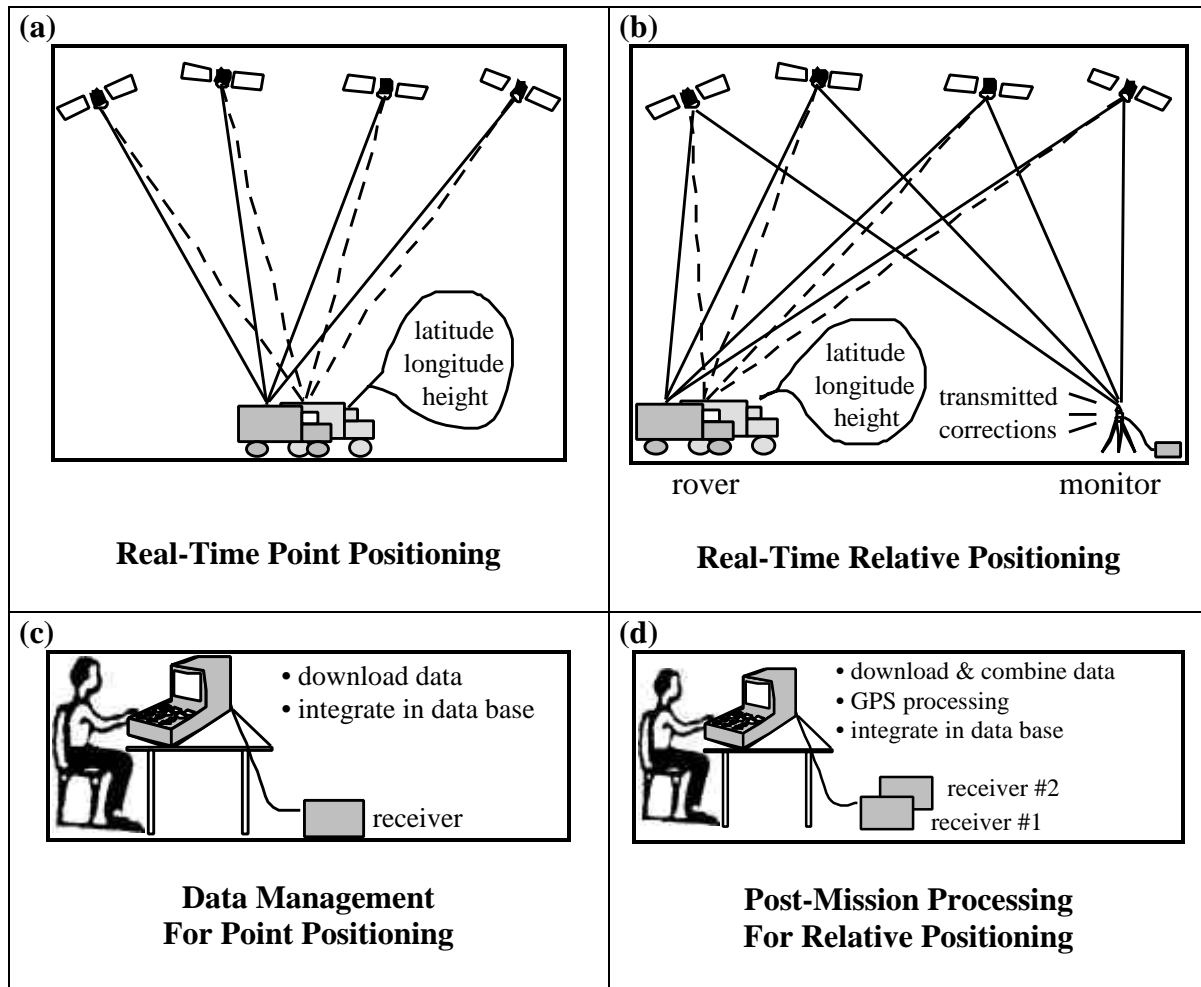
(a)

latitude longitude height

Real-Time Point Positioning

(b)

latitude longitude height

transmitted corrections

rover

monitor

Real-Time Relative Positioning

(c)

• download data
• integrate in data base

receiver

Data Management
For Point Positioning

(d)

• download & combine data
• GPS processing
• integrate in data base

receiver #2
receiver #1

Post-Mission Processing
For Relative Positioning